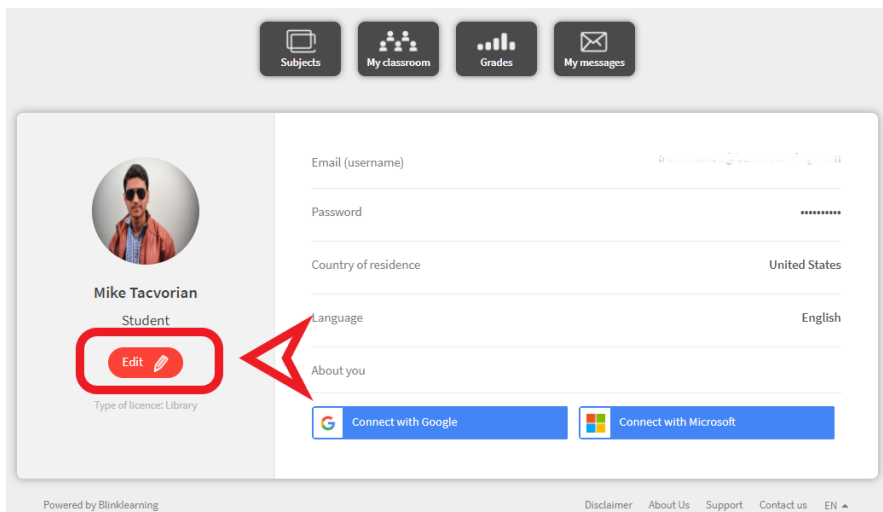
Subjects My classroom Grades My messages

Mike Tacvorian

Student

Edit

Type of licence: Library

| Email (username) | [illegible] |
|---|---|
| Password | •••••••••• |
| Country of residence | United States |
| Language | English |
| About you | |

Connect with Google

Connect with Microsoft

Powered by Blinklearning

Disclaimer About Us Support Contact us EN